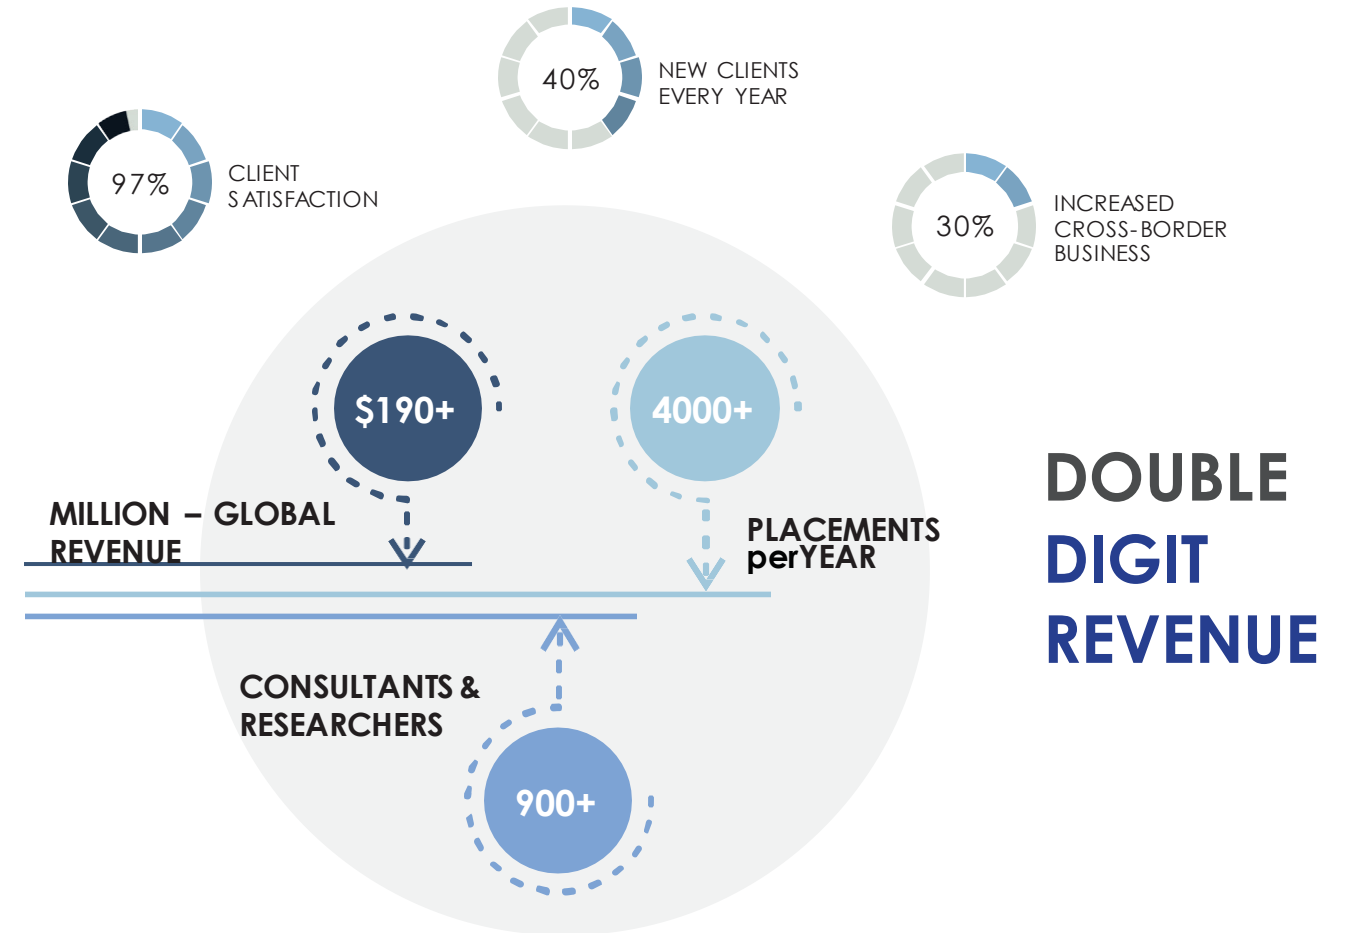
40%
NEW CLIENTS EVERY YEAR

97%
CLIENT S ATISFACTION

30%
INCREASED CROSS-BORDER BUSINESS

$190+
MILLION – GLOBAL REVENUE

4000+
PLACEMENTS perYEAR

DOUBLE DIGIT REVENUE

CONSULTANTS & RESEARCHERS

900+